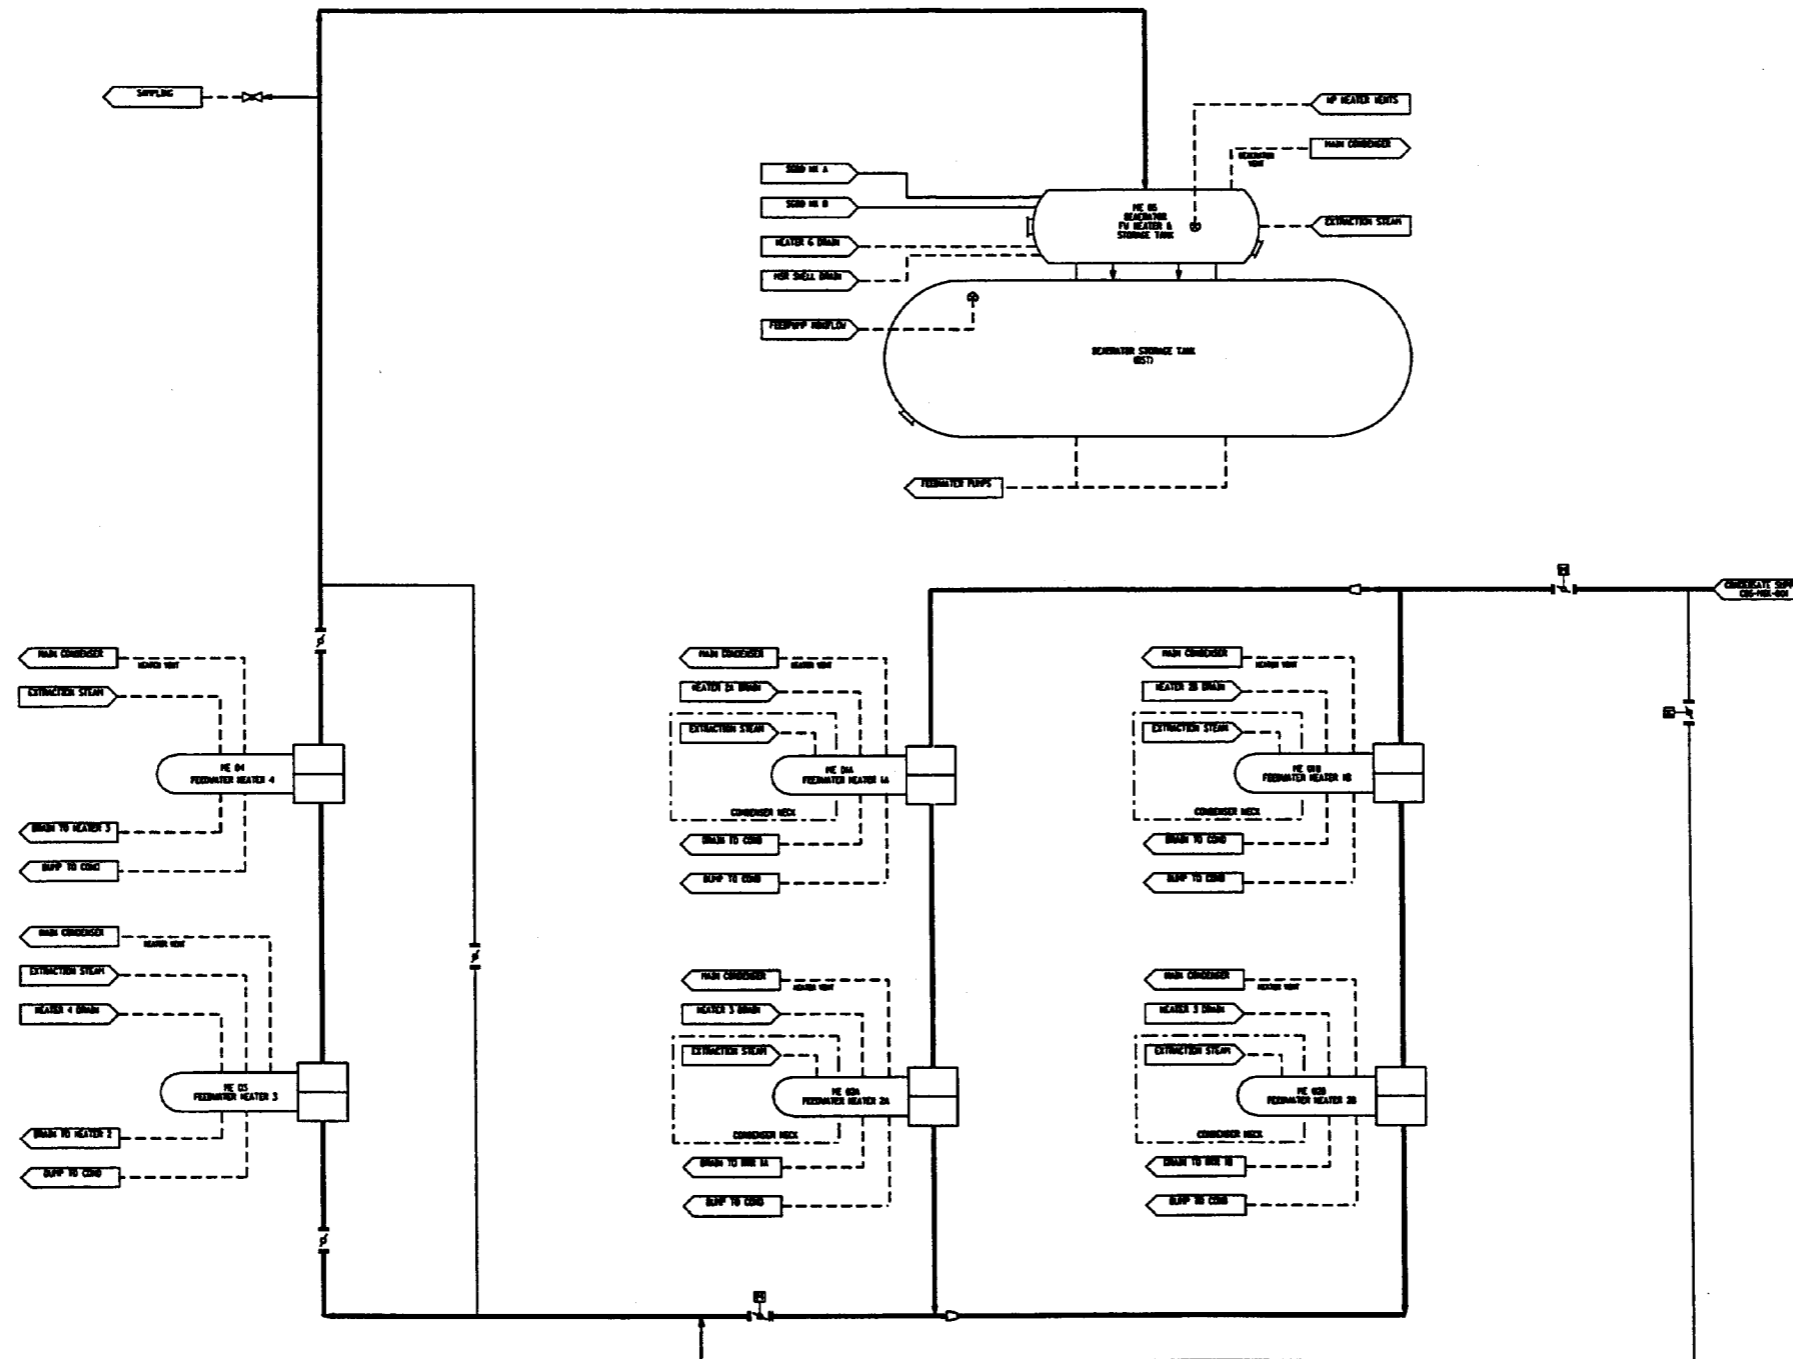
SAMPLING

HP HEATER VENTS

MAIN CONDENSER

DEAERATOR VENT

SGBD HX A

SGBD HX B

ME 05
DEAERATOR
FW HEATER &
STORAGE TANK

EXTRACTION STEAM

HEATER 6 DRAIN

MSR SHELL DRAIN

FEEDPUMP MINIFLOW

DEAERATOR STORAGE TANK
(DST)

FEEDWATER PUMPS

CONDENSATE SUPP
CDS-MSK-001

MAIN CONDENSER

HEATER VENT

EXTRACTION STEAM

ME 04
FEEDWATER HEATER 4

DRAIN TO HEATER 3

BYPP TO COND

MAIN CONDENSER

HEATER VENT

EXTRACTION STEAM

HEATER 4 DRAIN

ME 03
FEEDWATER HEATER 3

DRAIN TO HEATER 2

BYPP TO COND

MAIN CONDENSER

HEATER VENT

HEATER 2A DRAIN

EXTRACTION STEAM

ME 01A
FEEDWATER HEATER 1A

CONDENSER NECK

DRAIN TO COND

BYPP TO COND

MAIN CONDENSER

HEATER VENT

HEATER 2B DRAIN

EXTRACTION STEAM

ME 01B
FEEDWATER HEATER 1B

CONDENSER NECK

DRAIN TO COND

BYPP TO COND

MAIN CONDENSER

HEATER VENT

HEATER 3 DRAIN

EXTRACTION STEAM

ME 02A
FEEDWATER HEATER 2A

CONDENSER NECK

DRAIN TO HTR 1A

BYPP TO COND

MAIN CONDENSER

HEATER VENT

HEATER 3 DRAIN

EXTRACTION STEAM

ME 02B
FEEDWATER HEATER 2B

CONDENSER NECK

DRAIN TO HTR 1B

BYPP TO COND